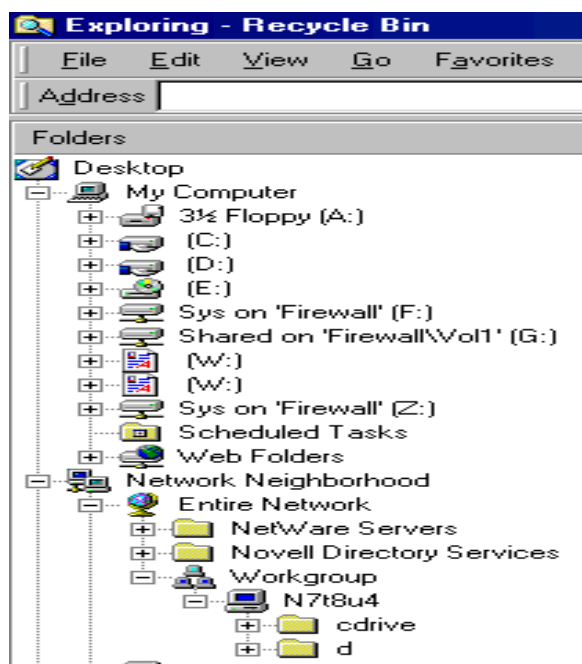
Exploring - Recycle Bin

File Edit View Go Favorites

Address

Folders

Desktop
My Computer
3½ Floppy (A:)
(C:)
(D:)
(E:)
Sys on 'Firewall' (F:)
Shared on 'Firewall\Vol1' (G:)
(W:)
(W:)
Sys on 'Firewall' (Z:)
Scheduled Tasks
Web Folders
Network Neighborhood
Entire Network
NetWare Servers
Novell Directory Services
Workgroup
N7t8u4
cdrive
d